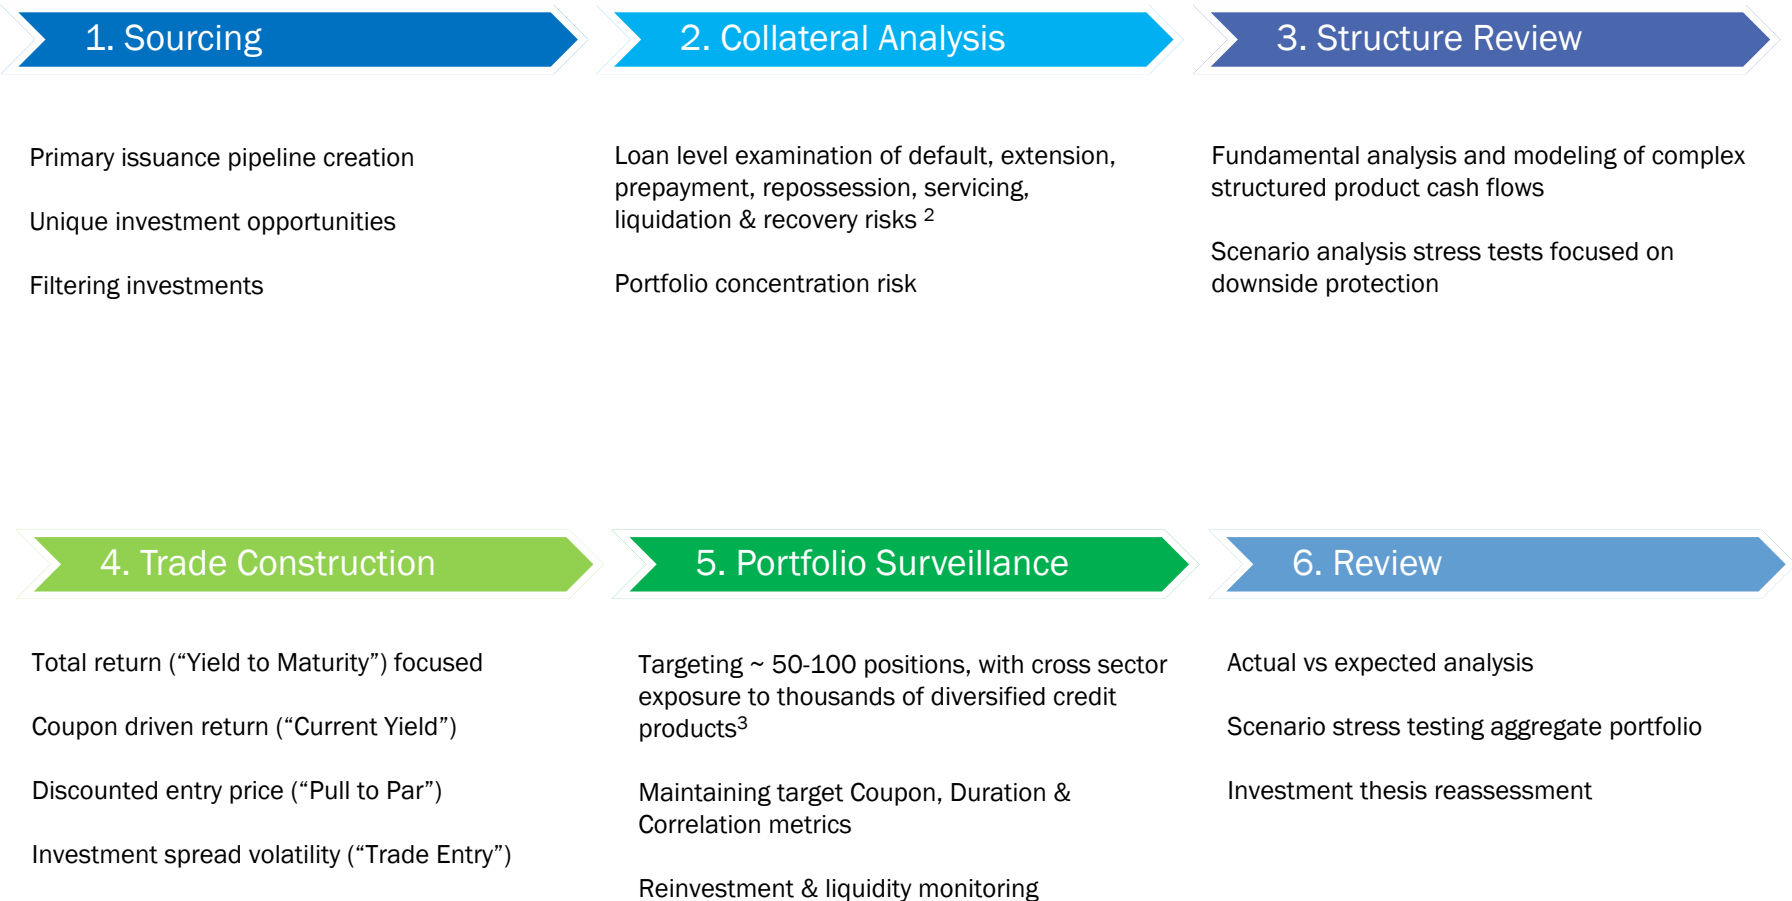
1. Sourcing

Primary issuance pipeline creation

Unique investment opportunities

Filtering investments

2. Collateral Analysis

Loan level examination of default, extension, prepayment, repossession, servicing, liquidation & recovery risks $^{2}$

Portfolio concentration risk

3. Structure Review

Fundamental analysis and modeling of complex structured product cash flows

Scenario analysis stress tests focused on downside protection

4. Trade Construction

Total return (“Yield to Maturity”) focused

Coupon driven return (“Current Yield”)

Discounted entry price (“Pull to Par”)

Investment spread volatility (“Trade Entry”)

5. Portfolio Surveillance

Targeting ~ 50-100 positions, with cross sector exposure to thousands of diversified credit products$^{3}$

Maintaining target Coupon, Duration & Correlation metrics

Reinvestment & liquidity monitoring

6. Review

Actual vs expected analysis

Scenario stress testing aggregate portfolio

Investment thesis reassessment